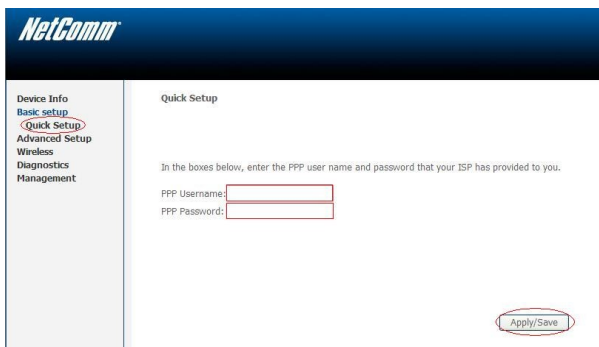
NetComm

Device Info
Basic setup
Quick Setup
Advanced Setup
Wireless
Diagnostics
Management

Quick Setup

In the boxes below, enter the PPP user name and password that your ISP has provided to you.

PPP Username:
PPP Password:

Apply/Save